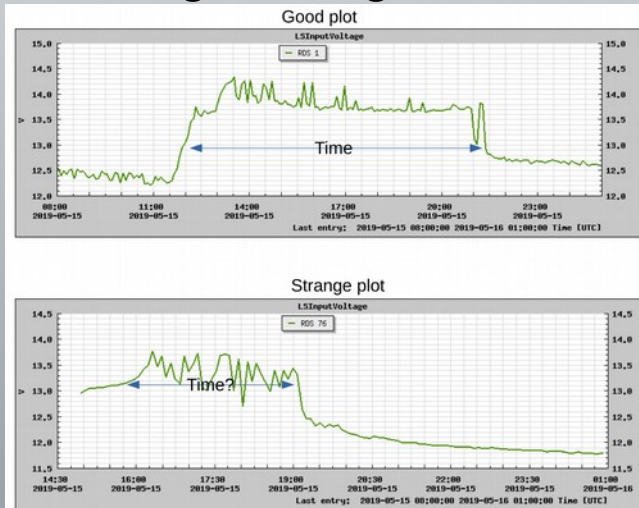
Good plot

LSInputVoltage

RDS 1

15.0
14.5
14.0
13.5
13.0
12.5
12.0

V

Time

15.0
14.5
14.0
13.5
13.0
12.5
12.0

08:00 2019-05-15
11:00 2019-05-15
14:00 2019-05-15
17:00 2019-05-15
20:00 2019-05-15
23:00 2019-05-15

Last entry: 2019-05-15 08:00:00 2019-05-16 01:00:00 Time [UTC]

Strange plot

LSInputVoltage

RDS 76

14.5
14.0
13.5
13.0
12.5
12.0
11.5

V

Time?

14.5
14.0
13.5
13.0
12.5
12.0
11.5

14:30 2019-05-15
16:00 2019-05-15
17:30 2019-05-15
19:00 2019-05-15
20:30 2019-05-15
22:00 2019-05-15
23:30 2019-05-15
01:00 2019-05-16

Last entry: 2019-05-15 08:00:00 2019-05-16 01:00:00 Time [UTC]